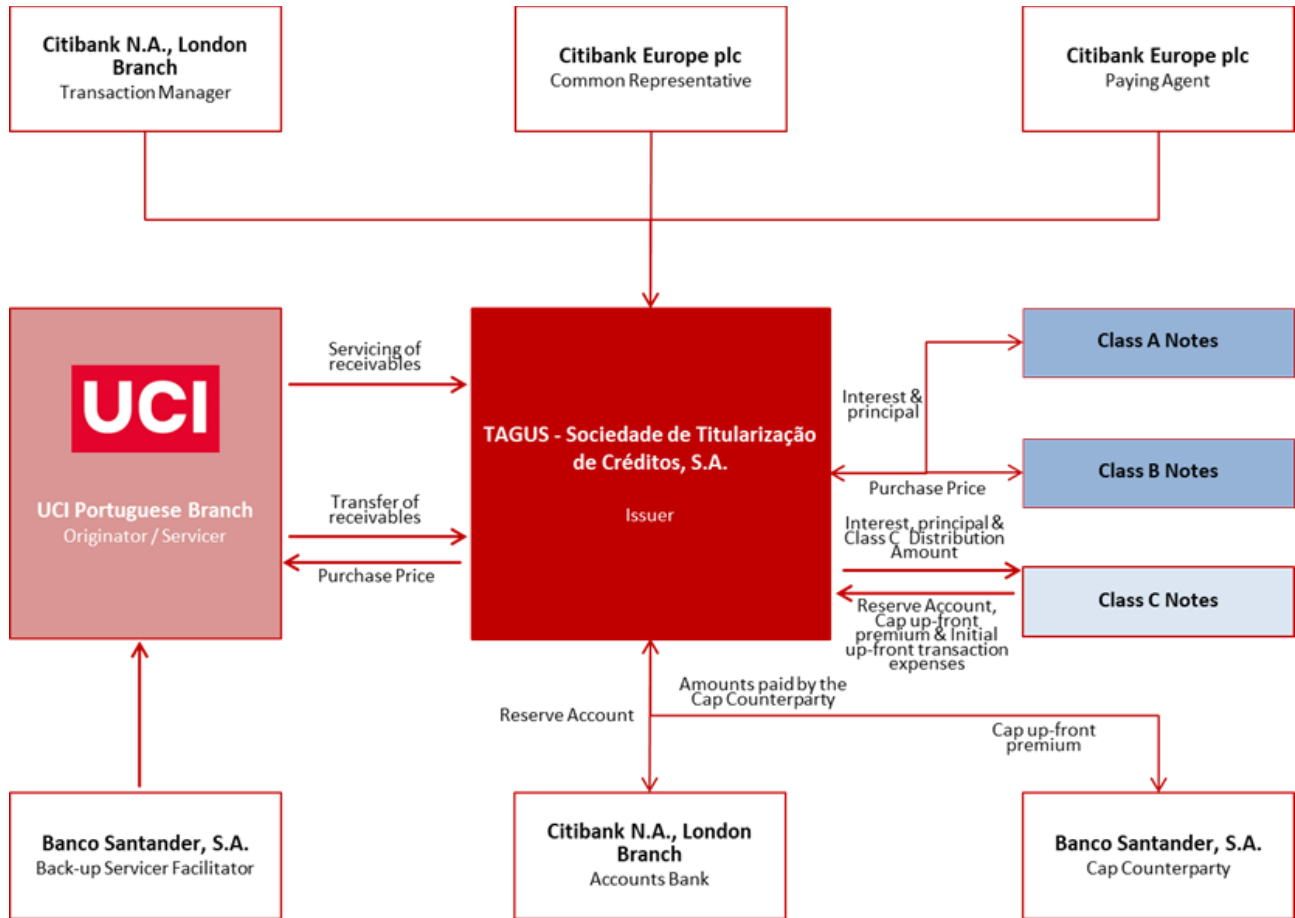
Citibank N.A., London Branch
Transaction Manager

Citibank Europe plc
Common Representative

Citibank Europe plc
Paying Agent

UCI

UCI Portuguese Branch
Originator / Servicer

Servicing of receivables

Transfer of receivables

Purchase Price

TAGUS - Sociedade de Titularização de Créditos, S.A.

Issuer

Interest & principal

Purchase Price

Class A Notes

Class B Notes

Interest, principal & Class C Distribution Amount

Class C Notes

Reserve Account, Cap up-front premium & Initial up-front transaction expenses

Amounts paid by the Cap Counterparty

Reserve Account

Cap up-front premium

Banco Santander, S.A.
Back-up Servicer Facilitator

Citibank N.A., London Branch
Accounts Bank

Banco Santander, S.A.
Cap Counterparty